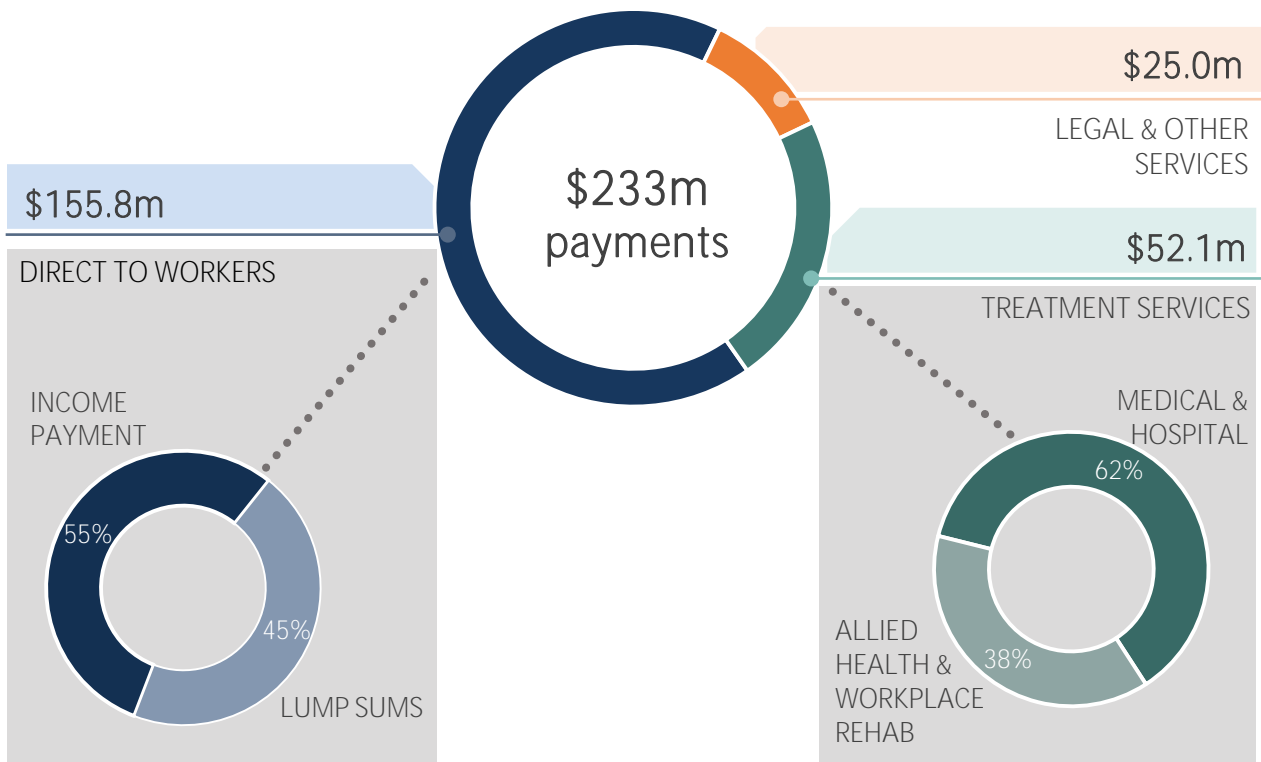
$233m payments

$25.0m

LEGAL & OTHER SERVICES

$155.8m

DIRECT TO WORKERS

INCOME PAYMENT

55%

45%

LUMP SUMS

$52.1m

TREATMENT SERVICES

MEDICAL & HOSPITAL

62%

38%

ALLIED HEALTH & WORKPLACE REHAB